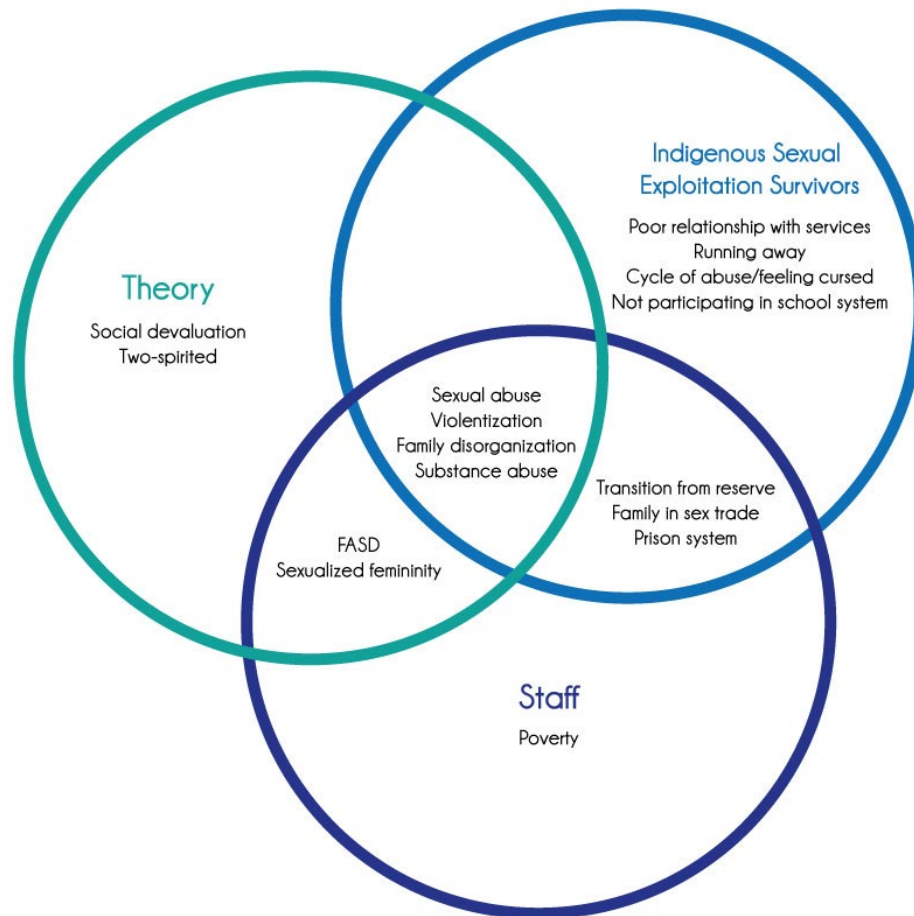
Indigenous Sexual Exploitation Survivors

Poor relationship with services
Running away
Cycle of abuse/feeling cursed
Not participating in school system

Theory

Social devaluation
Two-spirited

Sexual abuse
Violentization
Family disorganization
Substance abuse

Transition from reserve
Family in sex trade
Prison system

FASD
Sexualized femininity

Staff

Poverty